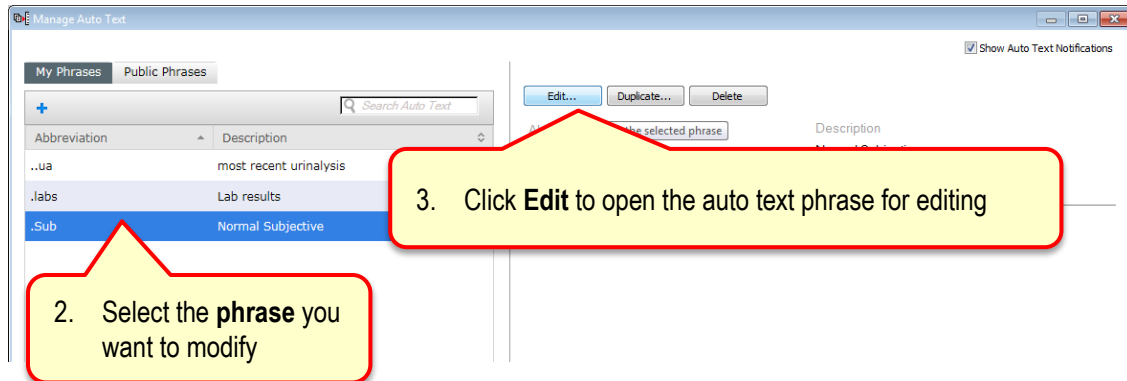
Manage Auto Text

Show Auto Text Notifications

My Phrases | Public Phrases

+

Search Auto Text

| Abbreviation | Description |
|---|---|
| ..ua | most recent urinalysis |
| .labs | Lab results |
| .Sub | Normal Subjective |

Edit... | Duplicate... | Delete

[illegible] the selected phrase

Description

3. Click **Edit** to open the auto text phrase for editing

2. Select the **phrase** you want to modify